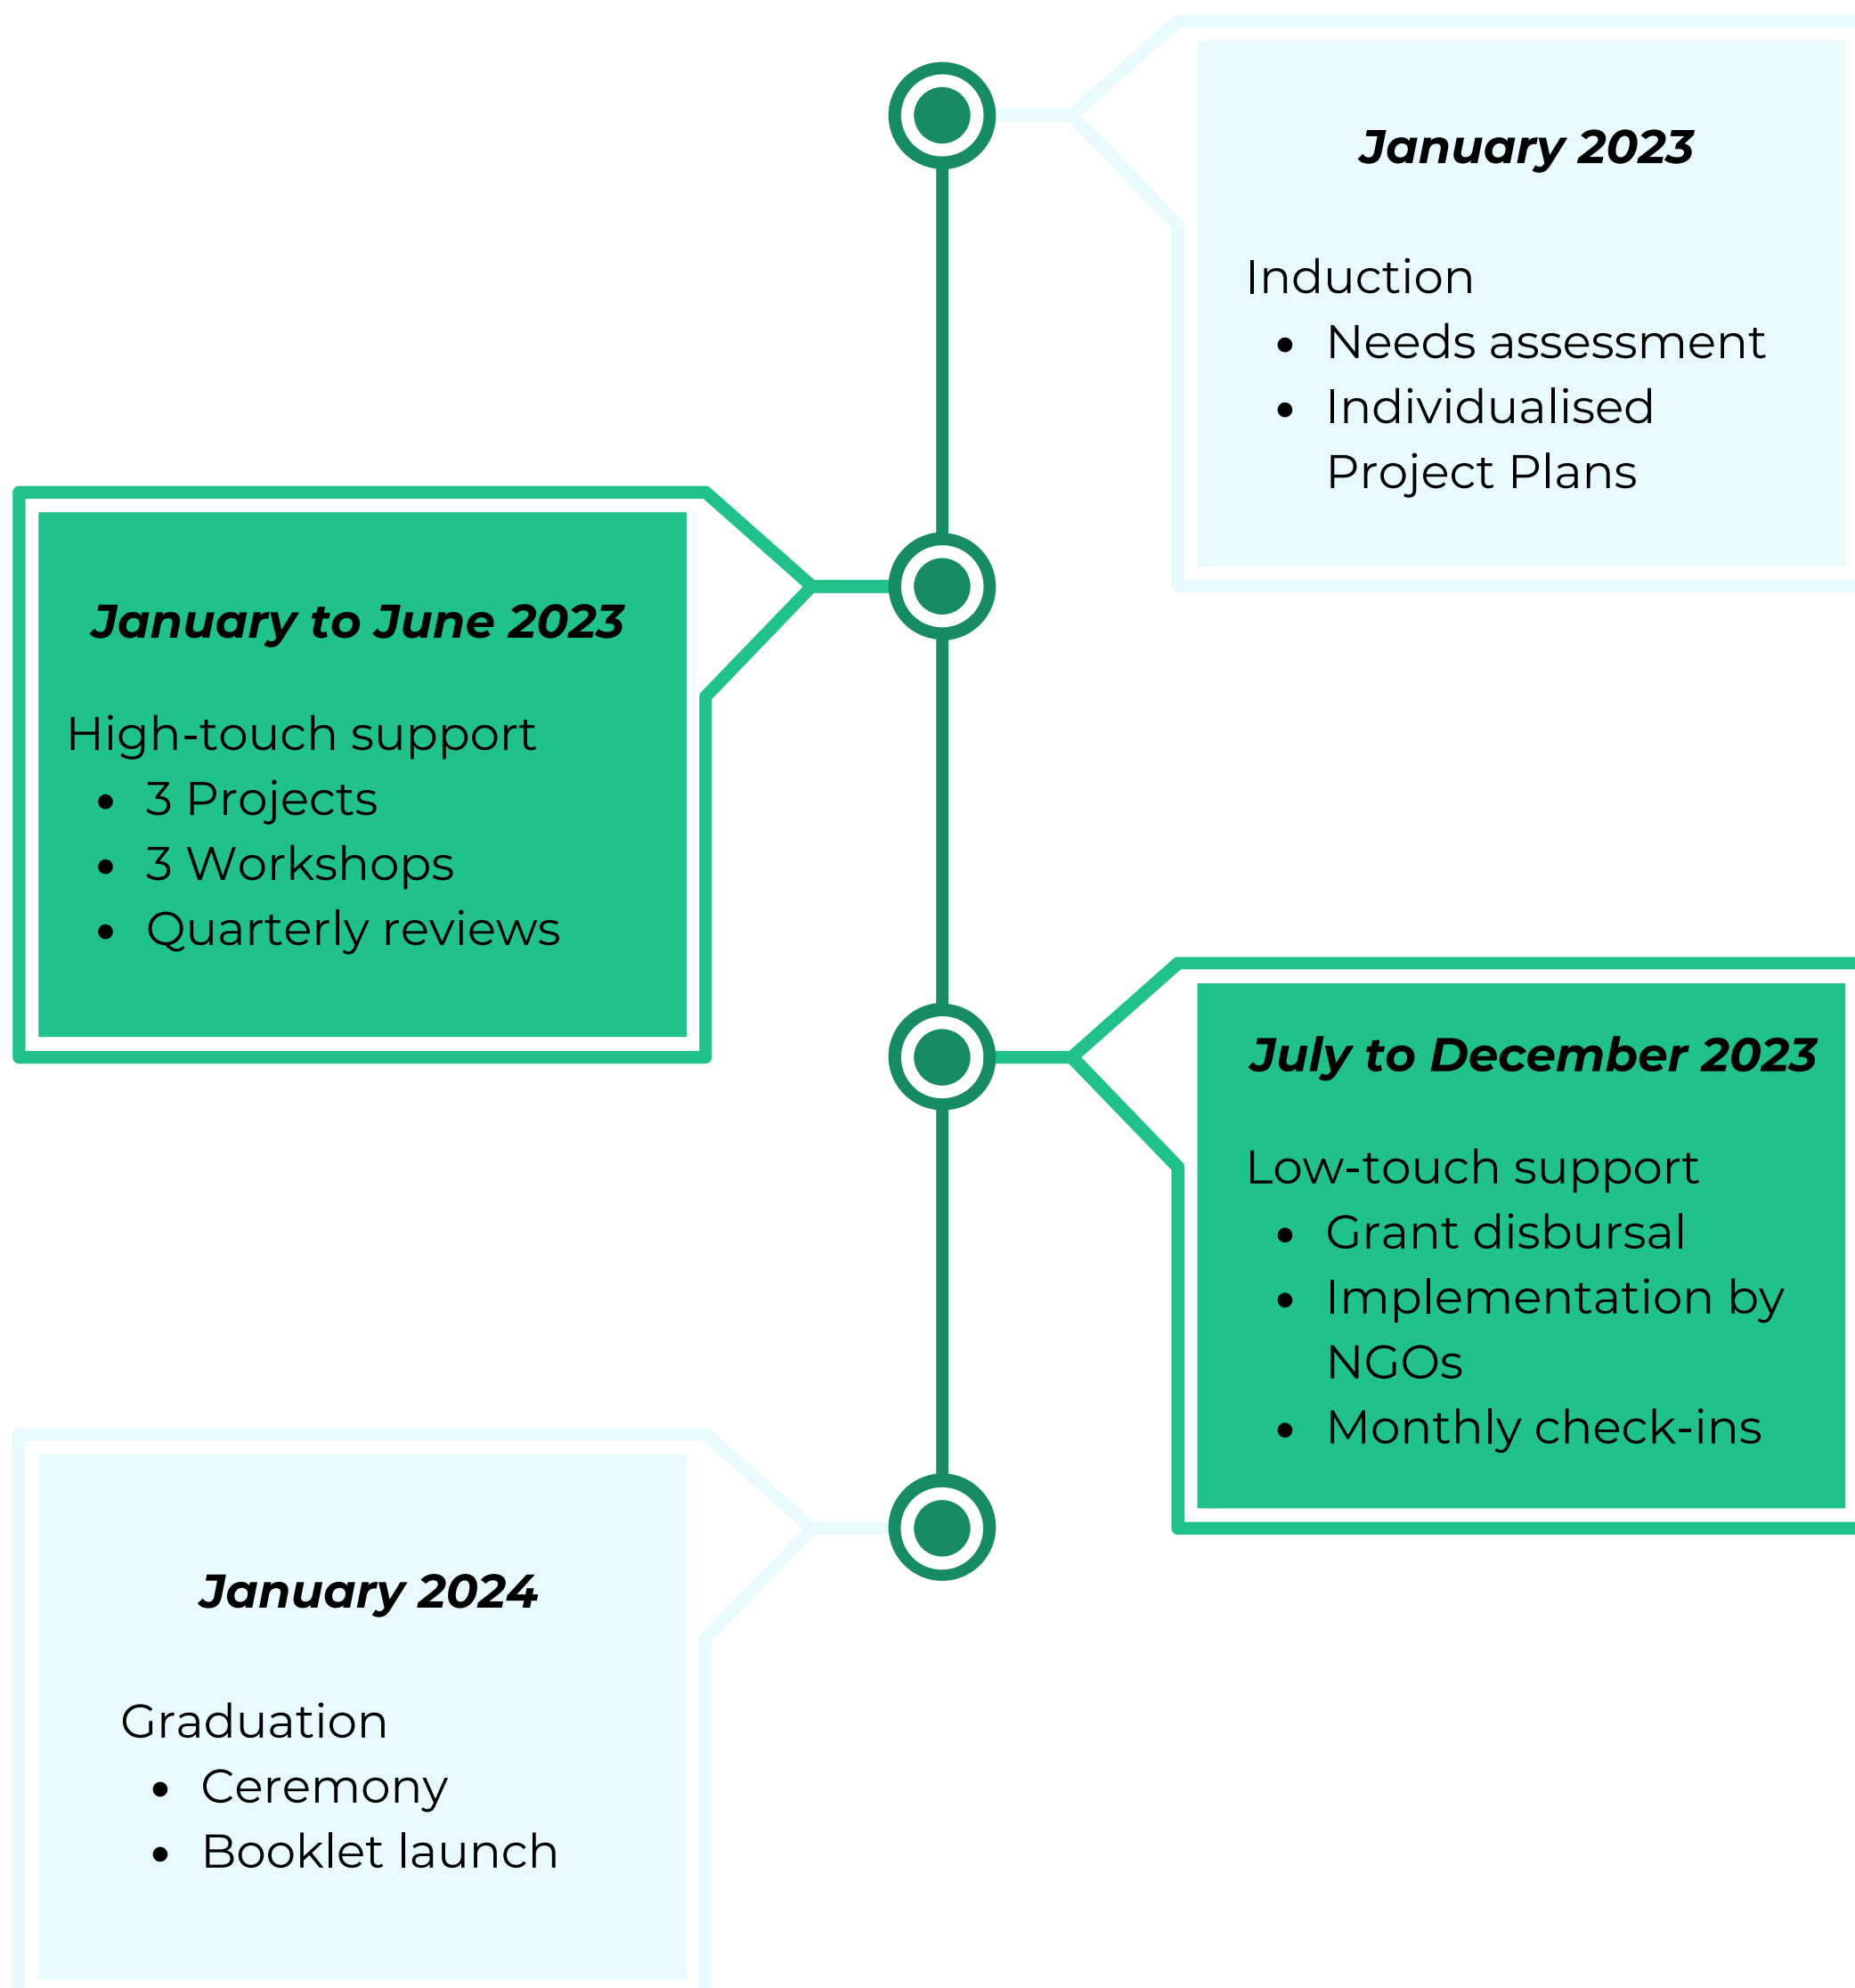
***January 2023***

Induction
- Needs assessment
- Individualised Project Plans

***January to June 2023***

High-touch support
- 3 Projects
- 3 Workshops
- Quarterly reviews

***July to December 2023***

Low-touch support
- Grant disbursal
- Implementation by NGOs
- Monthly check-ins

***January 2024***

Graduation
- Ceremony
- Booklet launch